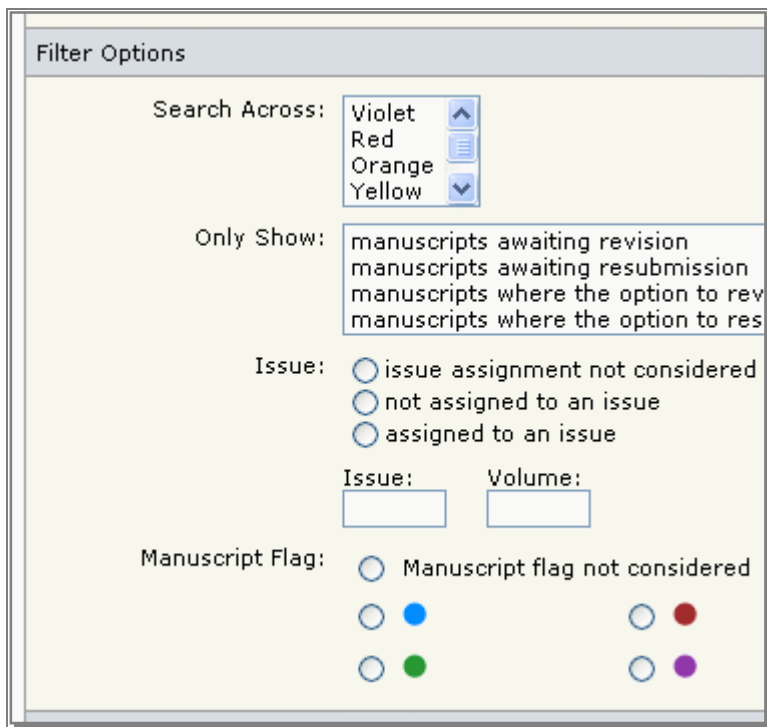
Filter Options

Search Across: Violet
Red
Orange
Yellow

Only Show: manuscripts awaiting revision
manuscripts awaiting resubmission
manuscripts where the option to rev
manuscripts where the option to res

Issue: issue assignment not considered
not assigned to an issue
assigned to an issue

Issue: Volume:

Manuscript Flag: Manuscript flag not considered